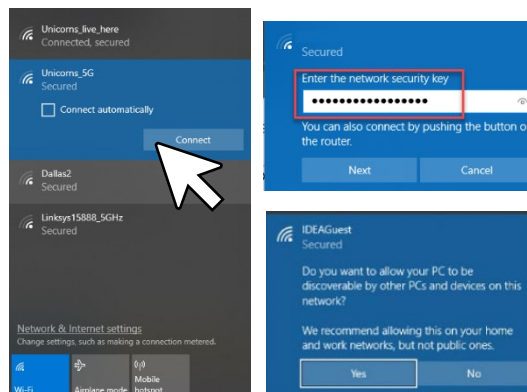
Unicorns_live_here
Connected, secured

Unicorns_5G
Secured

Connect automatically

Connect

Dallas2
Secured

Linksys15888_5GHz
Secured

Network & Internet settings
Change settings, such as making a connection metered.

Wi-Fi

Airplane mode

Mobile hotspot

Secured

Enter the network security key

••••••••••••••••

You can also connect by pushing the button o the router.

Next

Cancel

IDEAGuest
Secured

Do you want to allow your PC to be discoverable by other PCs and devices on this network?

We recommend allowing this on your home and work networks, but not public ones.

Yes

No